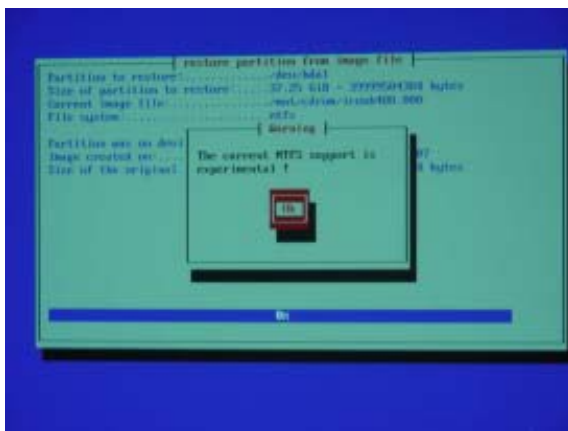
restore partition from image file

Partition to restore.............../dev/hda1
Size of partition to restore.......37.25 GiB = 39995694080 bytes
Current image file.................mnt/cdrom/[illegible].000
File system........................ntfs

Partition was on devi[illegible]
Image created on...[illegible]
Size of the original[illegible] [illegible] bytes

Warning

The current NTFS support is experimental !

Ok

Ok